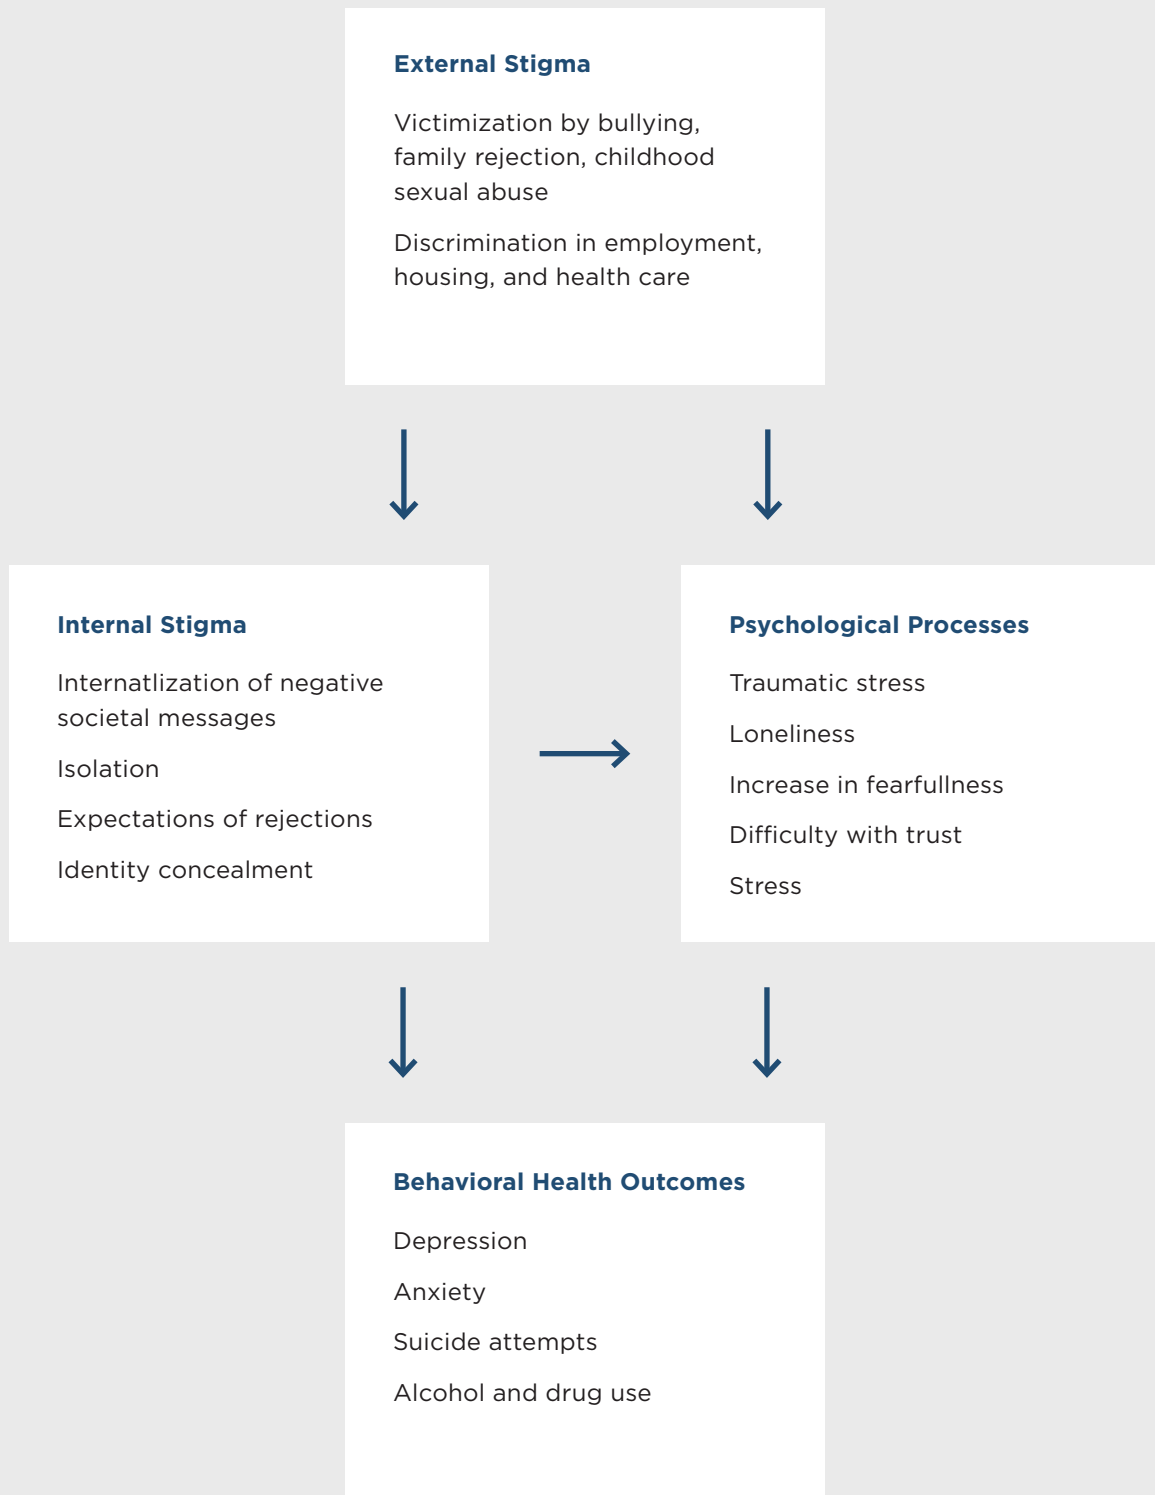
External Stigma

Victimization by bullying, family rejection, childhood sexual abuse

Discrimination in employment, housing, and health care

Internal Stigma

Internatlization of negative societal messages

Isolation

Expectations of rejections

Identity concealment

Psychological Processes

Traumatic stress

Loneliness

Increase in fearfullness

Difficulty with trust

Stress

Behavioral Health Outcomes

Depression

Anxiety

Suicide attempts

Alcohol and drug use